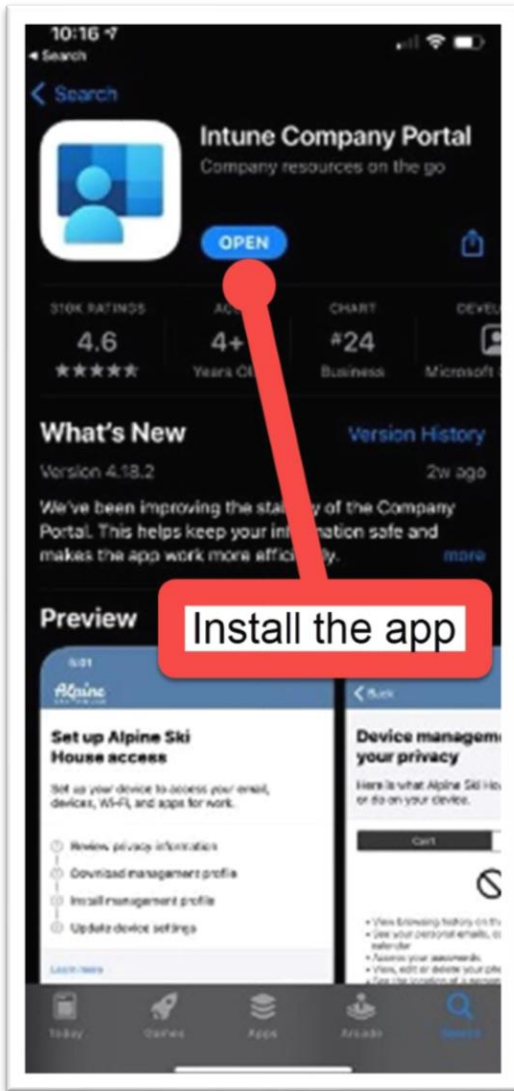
10:16
◂ Search

< Search

Intune Company Portal
Company resources on the go

OPEN

316K RATINGS
4.6
★★★★★

AG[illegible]
4+
Years Ol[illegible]

CHART
#24
Business

DEVEL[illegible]
Microsoft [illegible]

What's New
Version History

Version 4.18.2
2w ago

We've been improving the sta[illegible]y of the Company Portal. This helps keep your inf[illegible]ation safe and makes the app work more effici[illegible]ly.
more

Preview

Install the app

5:01
Alpine

Set up Alpine Ski House access

Set up your device to access your email, devices, Wi-Fi, and apps for work.

Review privacy information
Download management profile
Install management profile
Update device settings

Learn more

< Back

Device manageme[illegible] your privacy

Here is what Alpine Ski Ho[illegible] or do on your device.

Can't

View browsing history on th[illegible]
See your personal emails, c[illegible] calendar
Access your passwords
View, edit or delete your pho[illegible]
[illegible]

Today
Games
Apps
Arcade
Search